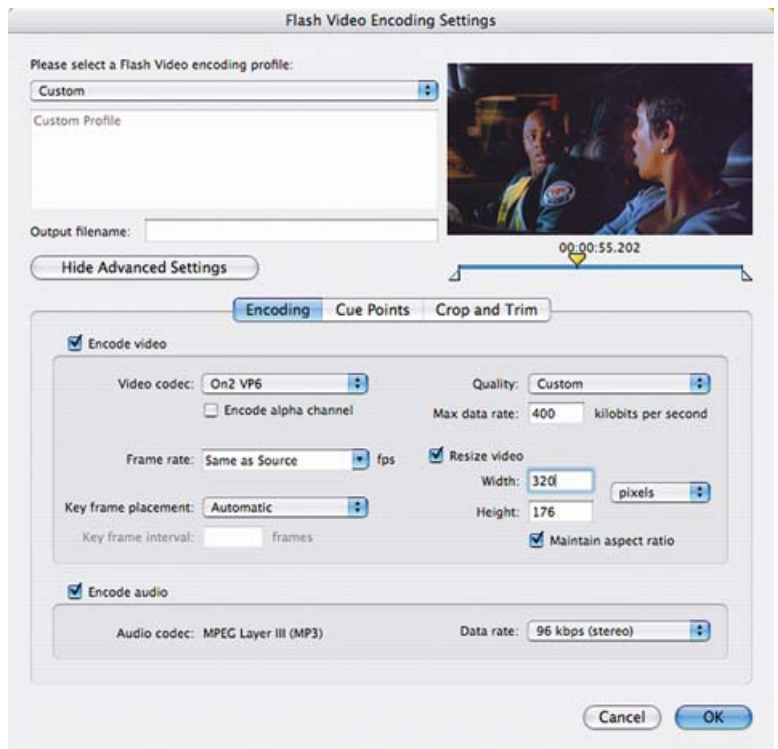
Flash Video Encoding Settings

Please select a Flash Video encoding profile:

Custom

Custom Profile

Output filename:

00:00:55.202

Hide Advanced Settings

Encoding | Cue Points | Crop and Trim

Encode video

Video codec: On2 VP6

Encode alpha channel

Quality: Custom

Max data rate: 400 kilobits per second

Frame rate: Same as Source fps

Resize video

Width: 320

pixels

Height: 176

Key frame placement: Automatic

Key frame interval: frames

Maintain aspect ratio

Encode audio

Audio codec: MPEG Layer III (MP3)

Data rate: 96 kbps (stereo)

Cancel

OK